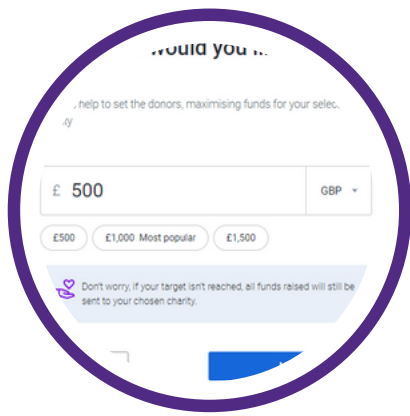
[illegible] would you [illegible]

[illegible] help to set the donors, maximising funds for your selec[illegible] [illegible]ty

£ 500 GBP

£500 £1,000 Most popular £1,500

Don't worry, if your target isn't reached, all funds raised will still be sent to your chosen charity.